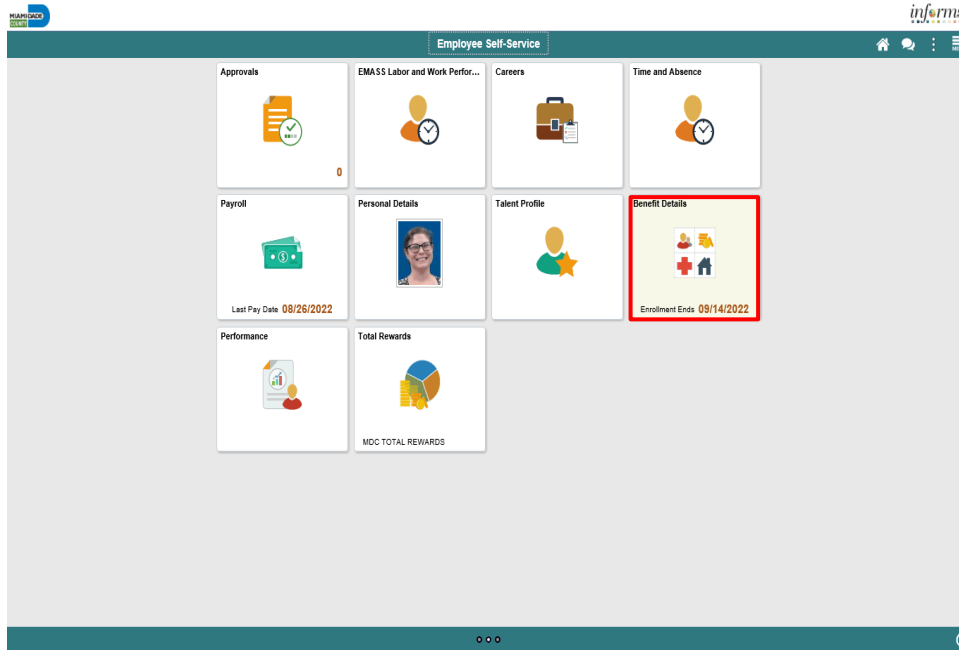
MIAMI-DADE COUNTY

informs

Employee Self-Service

Approvals

0

EMASS Labor and Work Perfor...

Careers

Time and Absence

Payroll

Last Pay Date 08/26/2022

Personal Details

Talent Profile

Benefit Details

Enrollment Ends 09/14/2022

Performance

Total Rewards

MDC TOTAL REWARDS